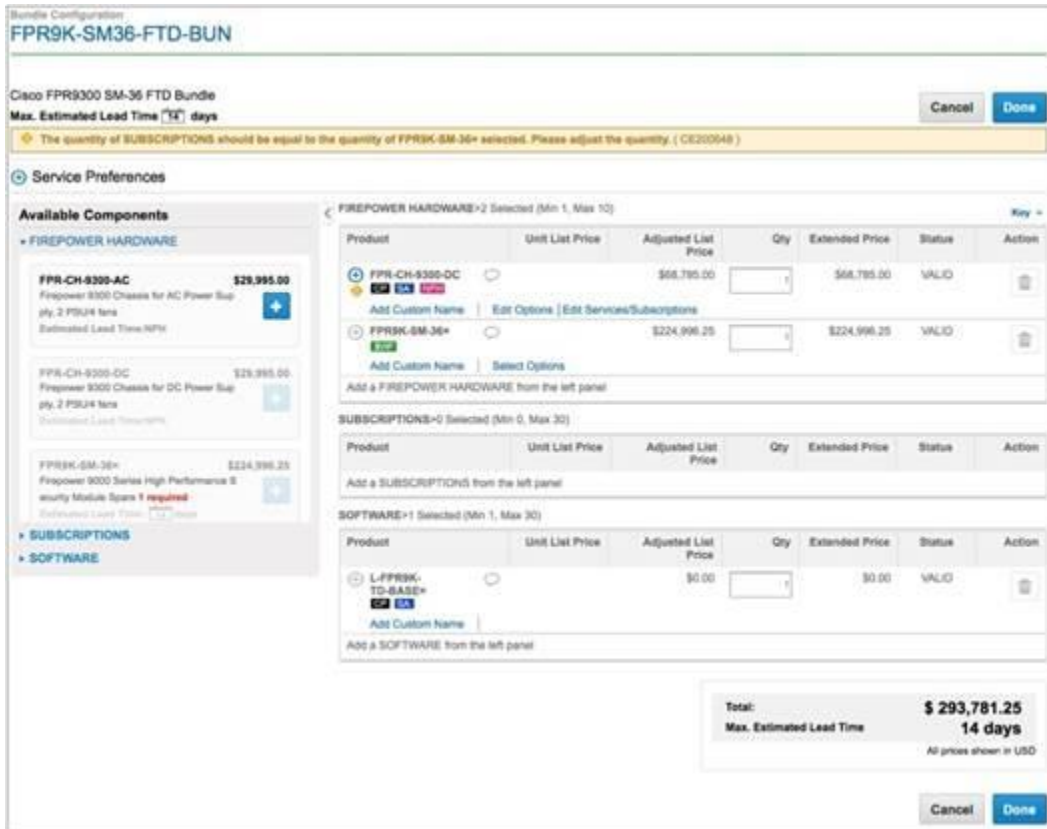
Bundle Configuration
FPR9K-SM36-FTD-BUN

Cisco FPR9300 SM-36 FTD Bundle
Max. Estimated Lead Time 14 days

Cancel Done

The quantity of SUBSCRIPTIONS should be equal to the quantity of FPR9K-SM-36= selected. Please adjust the quantity. ( CE200048 )

Service Preferences

Available Components
FIREPOWER HARDWARE

FPR-CH-9300-AC $29,995.00
Firepower 9300 Chassis for AC Power Supply, 2 PSU/4 fans
Estimated Lead Time:NPH

FPR-CH-9300-DC $29,995.00
Firepower 9300 Chassis for DC Power Supply, 2 PSU/4 fans
Estimated Lead Time:NPH

FPR9K-SM-36= $224,996.25
Firepower 9000 Series High Performance Security Module Spare 1 required
Estimated Lead Time: 14 days

SUBSCRIPTIONS
SOFTWARE

FIREPOWER HARDWARE>2 Selected (Min 1, Max 10)
Key

| Product | Unit List Price | Adjusted List Price | Qty | Extended Price | Status | Action |
|---|---|---|---|---|---|---|
| FPR-CH-9300-DC CP SA NPH Add Custom Name \| Edit Options \| Edit Services/Subscriptions | | $68,785.00 | 1 | $68,785.00 | VALID | |
| FPR9K-SM-36= SVP Add Custom Name \| Select Options | | $224,996.25 | 1 | $224,996.25 | VALID | |
| Add a FIREPOWER HARDWARE from the left panel | | | | | | |

SUBSCRIPTIONS>0 Selected (Min 0, Max 30)

| Product | Unit List Price | Adjusted List Price | Qty | Extended Price | Status | Action |
|---|---|---|---|---|---|---|
| Add a SUBSCRIPTIONS from the left panel | | | | | | |

SOFTWARE>1 Selected (Min 1, Max 30)

| Product | Unit List Price | Adjusted List Price | Qty | Extended Price | Status | Action |
|---|---|---|---|---|---|---|
| L-FPR9K-TD-BASE= CP SA Add Custom Name | | $0.00 | 1 | $0.00 | VALID | |
| Add a SOFTWARE from the left panel | | | | | | |

Total: $ 293,781.25
Max. Estimated Lead Time 14 days
All prices shown in USD

Cancel Done